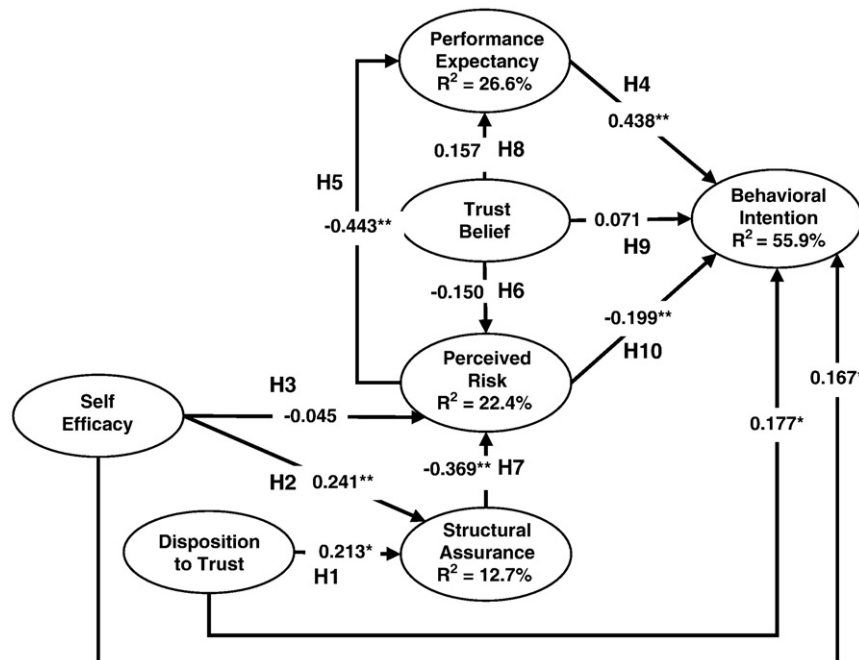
Performance Expectancy $R^2 = 26.6\%$

H4

0.438**

0.157 H8

H5

Trust Belief

0.071

Behavioral Intention $R^2 = 55.9\%$

-0.443**

H9

-0.150 H6

-0.199**

Perceived Risk $R^2 = 22.4\%$

H10

Self Efficacy

H3

-0.045

0.167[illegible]

0.177*

-0.369** H7

H2 0.241**

Disposition to Trust

0.213*

Structural Assurance $R^2 = 12.7\%$

H1